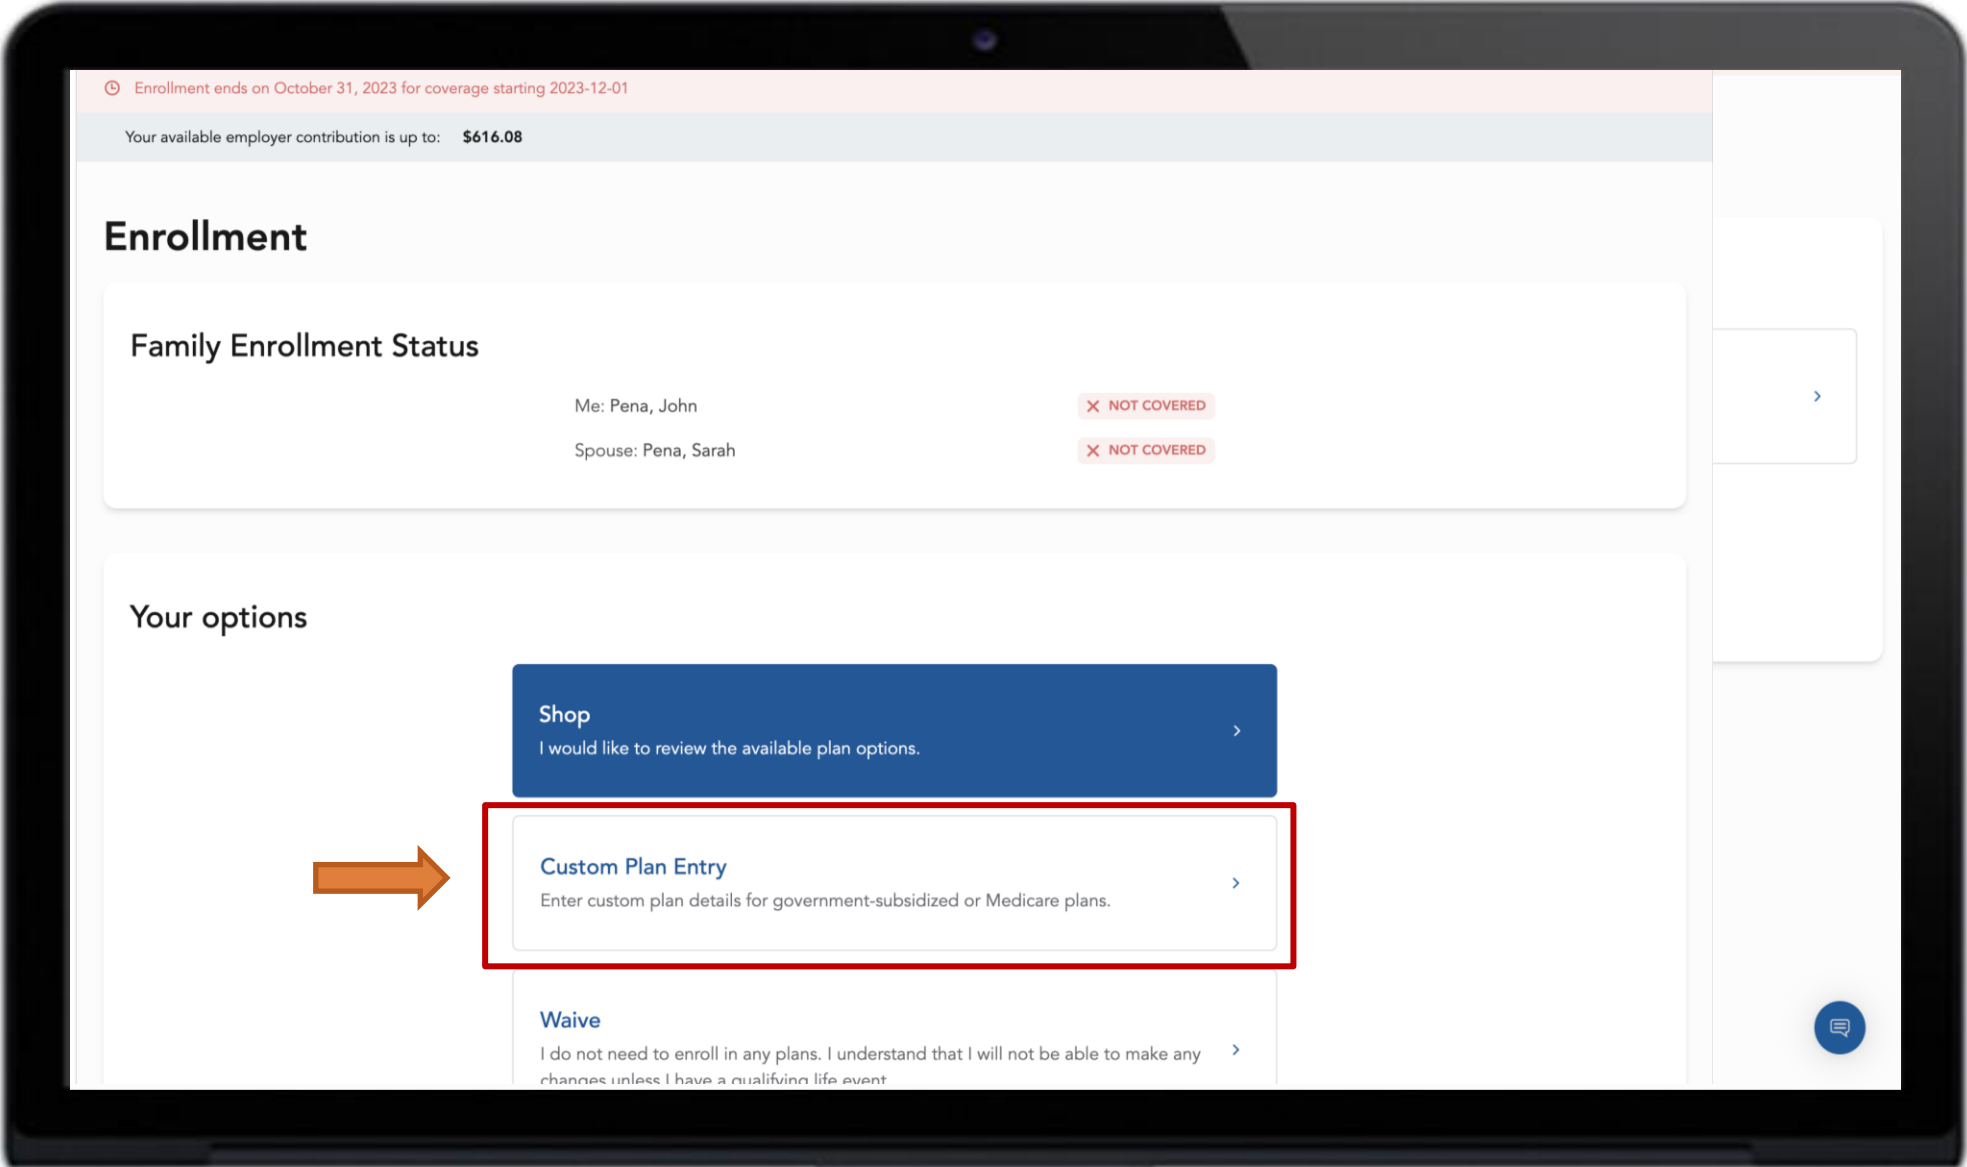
Enrollment ends on October 31, 2023 for coverage starting 2023-12-01

Your available employer contribution is up to: $616.08

Enrollment

Family Enrollment Status

Me: Pena, John NOT COVERED

Spouse: Pena, Sarah NOT COVERED

Your options

Shop
I would like to review the available plan options.

Custom Plan Entry
Enter custom plan details for government-subsidized or Medicare plans.

Waive
I do not need to enroll in any plans. I understand that I will not be able to make any changes unless I have a qualifying life event